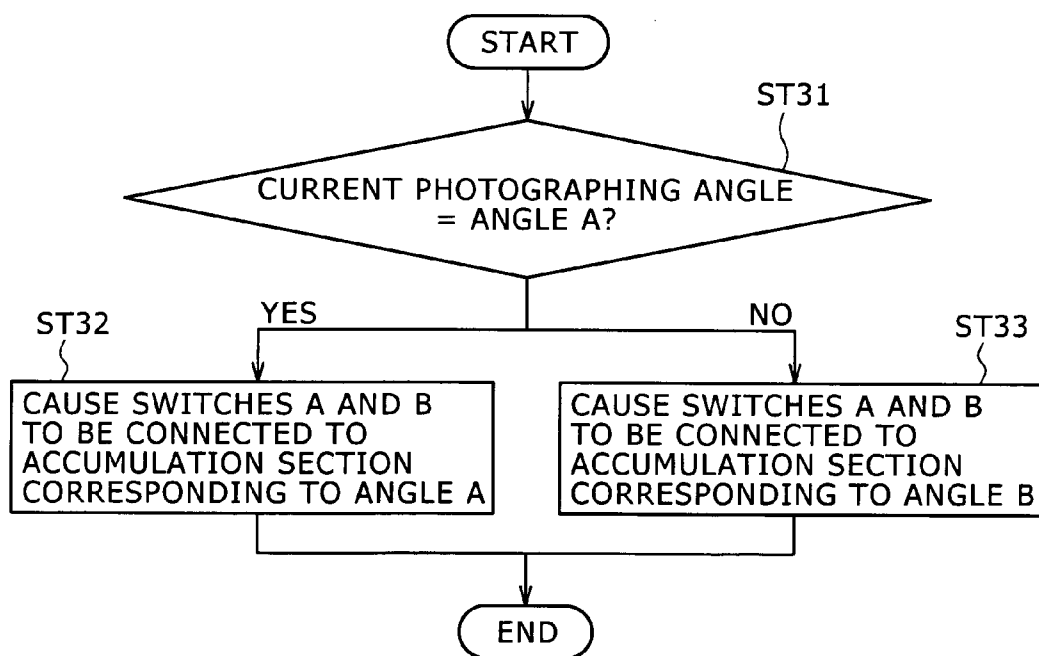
START

ST31

CURRENT PHOTOGRAPHING ANGLE = ANGLE A?

ST32

YES

NO

ST33

CAUSE SWITCHES A AND B TO BE CONNECTED TO ACCUMULATION SECTION CORRESPONDING TO ANGLE A

CAUSE SWITCHES A AND B TO BE CONNECTED TO ACCUMULATION SECTION CORRESPONDING TO ANGLE B

END